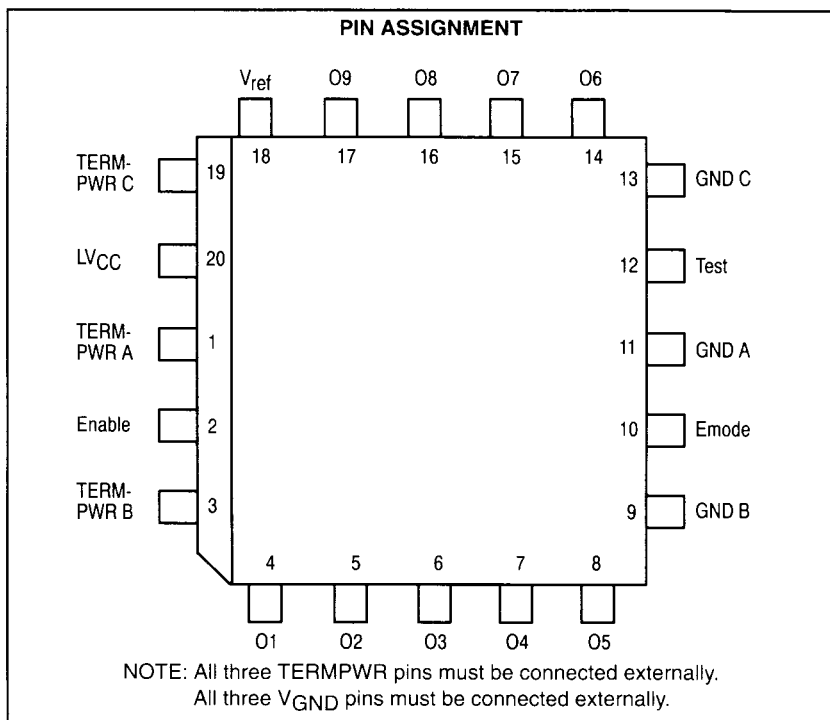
PIN ASSIGNMENT

$V_{ref}$ O9 O8 O7 O6

18 17 16 15 14

TERM-PWR C 19

$LV_{CC}$ 20

TERM-PWR A 1

Enable 2

TERM-PWR B 3

13 GND C

12 Test

11 GND A

10 Emode

9 GND B

4 5 6 7 8

O1 O2 O3 O4 O5

NOTE: All three TERMPWR pins must be connected externally.
All three $V_{GND}$ pins must be connected externally.